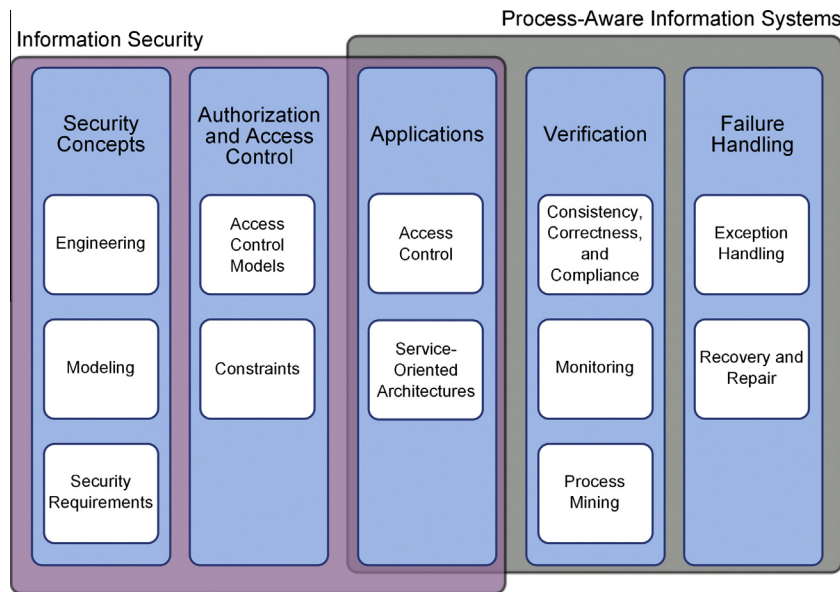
Process-Aware Information Systems

Information Security

Security Concepts

Engineering

Modeling

Security Requirements

Authorization and Access Control

Access Control Models

Constraints

Applications

Access Control

Service-Oriented Architectures

Verification

Consistency, Correctness, and Compliance

Monitoring

Process Mining

Failure Handling

Exception Handling

Recovery and Repair